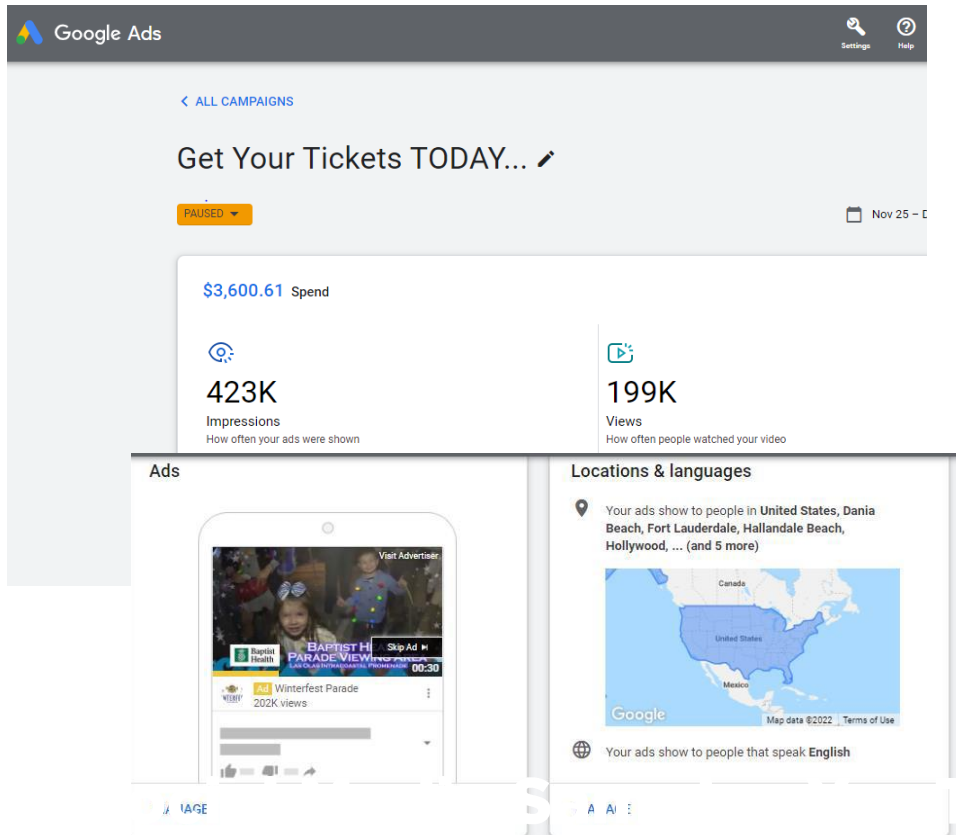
Google Ads

Settings

Help

‹ ALL CAMPAIGNS

Get Your Tickets TODAY...

PAUSED

Nov 25 – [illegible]

$3,600.61 Spend

423K

Impressions

How often your ads were shown

199K

Views

How often people watched your video

Ads

Visit Advertiser

Baptist Health

BAPTIST H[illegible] PARADE VIEWING AREA

LAS OLAS INTRACOASTAL PROMENADE

Skip Ad

00:30

Ad Winterfest Parade

202K views

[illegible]AGE

Locations & languages

Your ads show to people in United States, Dania Beach, Fort Lauderdale, Hallandale Beach, Hollywood, ... (and 5 more)

Canada

United States

Mexico

Google

Map data ©2022

Terms of Use

Your ads show to people that speak English

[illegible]